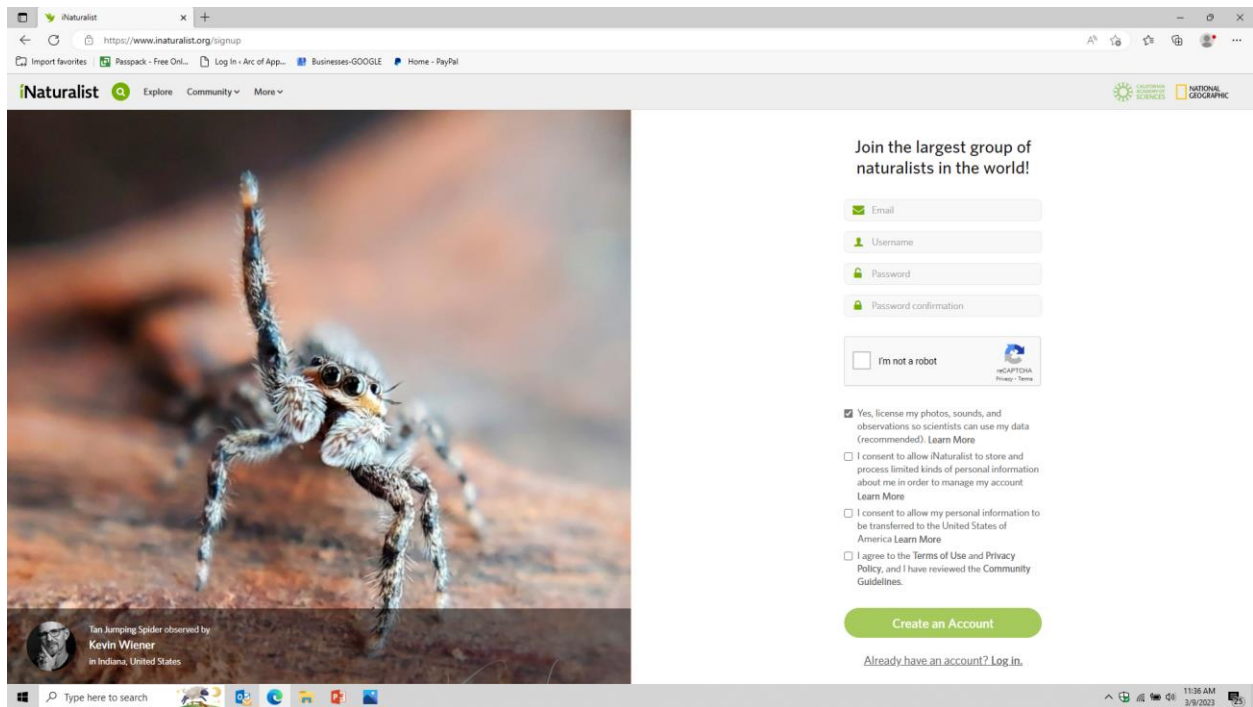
iNaturalist

https://www.inaturalist.org/signup

Import favorites | Passpack - Free Onl... | Log In - Arc of App... | Businesses-GOOGLE | Home - PayPal

iNaturalist Explore Community More

CALIFORNIA ACADEMY OF SCIENCES NATIONAL GEOGRAPHIC

Join the largest group of naturalists in the world!

Email

Username

Password

Password confirmation

I'm not a robot

reCAPTCHA
Privacy - Terms

Yes, license my photos, sounds, and observations so scientists can use my data (recommended). Learn More

I consent to allow iNaturalist to store and process limited kinds of personal information about me in order to manage my account Learn More

I consent to allow my personal information to be transferred to the United States of America Learn More

I agree to the Terms of Use and Privacy Policy, and I have reviewed the Community Guidelines.

Create an Account

Already have an account? Log in.

Tan Jumping Spider observed by
Kevin Wiener
in Indiana, United States

Type here to search

11:36 AM
3/9/2023